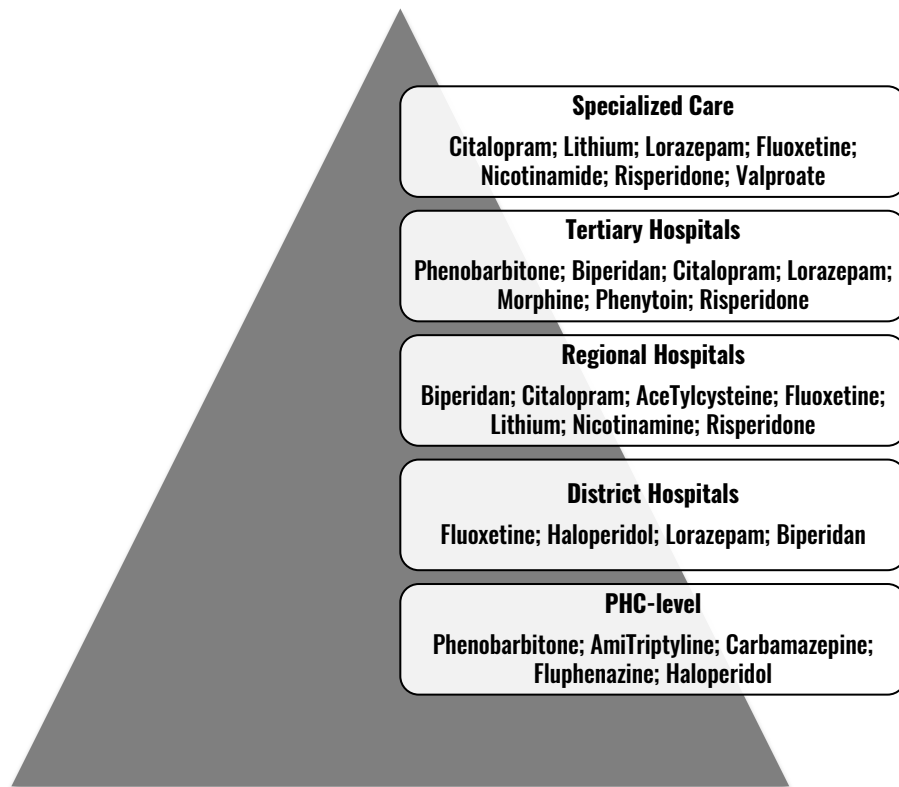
Specialized Care

Citalopram; Lithium; Lorazepam; Fluoxetine; Nicotinamide; Risperidone; Valproate

Tertiary Hospitals

Phenobarbitone; Biperidan; Citalopram; Lorazepam; Morphine; Phenytoin; Risperidone

Regional Hospitals

Biperidan; Citalopram; AceTylcysteine; Fluoxetine; Lithium; Nicotinamine; Risperidone

District Hospitals

Fluoxetine; Haloperidol; Lorazepam; Biperidan

PHC-level

Phenobarbitone; AmiTriptyline; Carbamazepine; Fluphenazine; Haloperidol